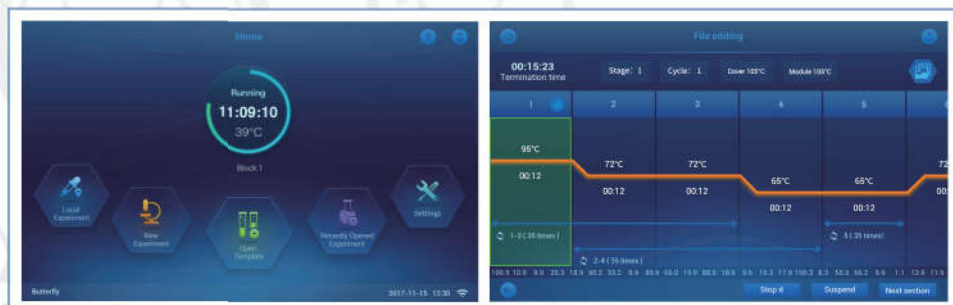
Home

Running
11:09:10
39°C

Block 1

Local Experiment

New Experiment

Open Template

Recently Opened Experiment

Settings

Butterfly

2017-11-15 12:30

File editing

00:15:23
Termination time

Stage: 1

Cycle: 1

Cover 105°C

Module 105°C

1

2

3

4

5

95°C

00:12

72°C

00:12

72°C

00:12

65°C

00:12

65°C

00:12

72

1-3 ( 35 times )

2-4 ( 35 times )

5 ( 35 times )

100.5 10.9 9.0 20.3 18.9 90.2 33.2 9.9 88.9 66.0 19.9 88.5 10.9 9.6 16.3 17.9 100.3 8.3 50.3 66.2 9.6 1.1 12.6 11.9

Stop it

Suspend

Next section